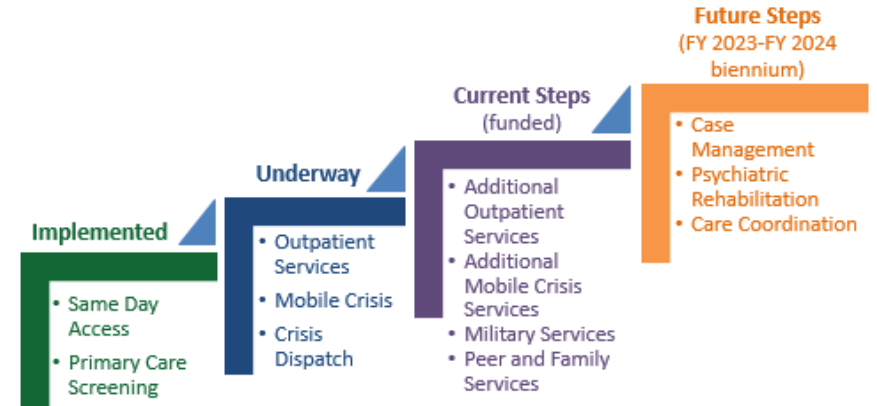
Future Steps
(FY 2023-FY 2024 biennium)

- Case Management
- Psychiatric Rehabilitation
- Care Coordination

Current Steps
(funded)

- Additional Outpatient Services
- Additional Mobile Crisis Services
- Military Services
- Peer and Family Services

Underway

- Outpatient Services
- Mobile Crisis
- Crisis Dispatch

Implemented

- Same Day Access
- Primary Care Screening